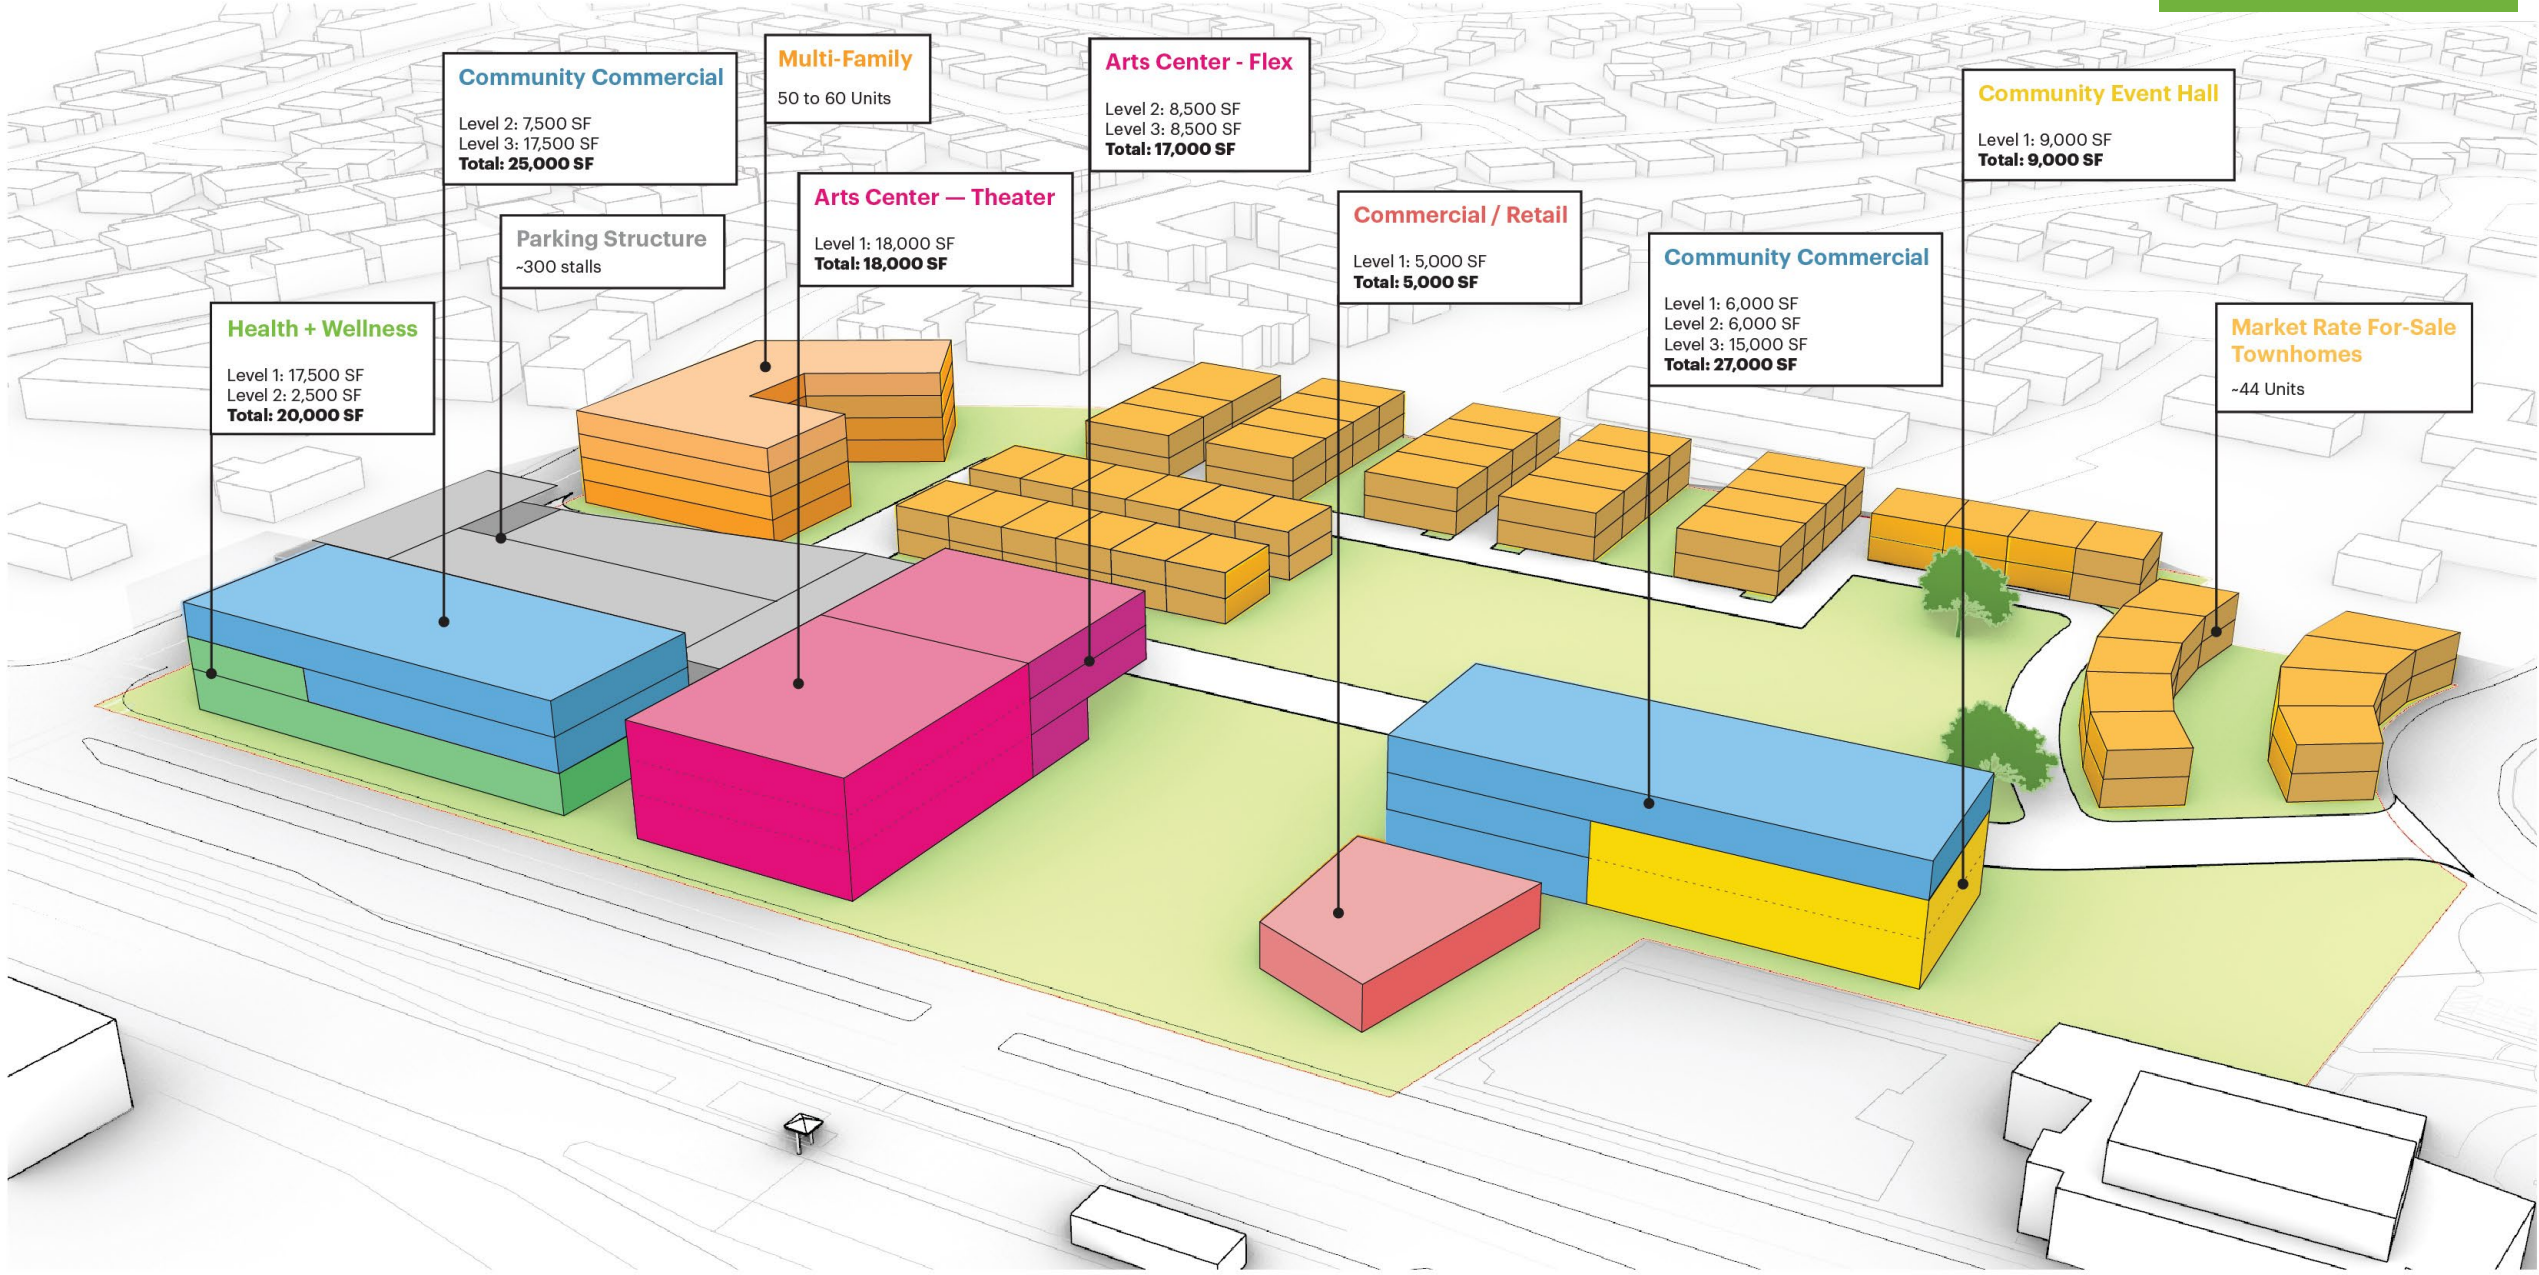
Community Commercial
Level 2: 7,500 SF
Level 3: 17,500 SF
Total: 25,000 SF

Multi-Family
50 to 60 Units

Arts Center - Flex
Level 2: 8,500 SF
Level 3: 8,500 SF
Total: 17,000 SF

Community Event Hall
Level 1: 9,000 SF
Total: 9,000 SF

Arts Center — Theater
Level 1: 18,000 SF
Total: 18,000 SF

Parking Structure
~300 stalls

Commercial / Retail
Level 1: 5,000 SF
Total: 5,000 SF

Community Commercial
Level 1: 6,000 SF
Level 2: 6,000 SF
Level 3: 15,000 SF
Total: 27,000 SF

Health + Wellness
Level 1: 17,500 SF
Level 2: 2,500 SF
Total: 20,000 SF

Market Rate For-Sale Townhomes
~44 Units